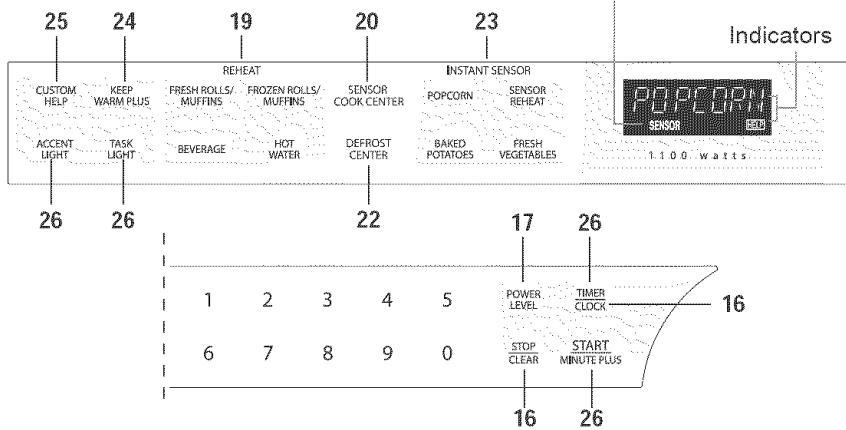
25 24 19 20 23

Indicators

CUSTOM HELP

KEEP WARM PLUS

REHEAT

FRESH ROLLS/ MUFFINS

FROZEN ROLLS/ MUFFINS

SENSOR COOK CENTER

INSTANT SENSOR

POPCORN

SENSOR REHEAT

POPCORN

SENSOR

ACCENT LIGHT

TASK LIGHT

BEVERAGE

HOT WATER

DEFROST CENTER

BAKED POTATOES

FRESH VEGETABLES

1100 watts

26 26 22

17 26

1 2 3 4 5

POWER LEVEL

TIMER

CLOCK

16

6 7 8 9 0

STOP

CLEAR

START

MINUTE PLUS

16 26